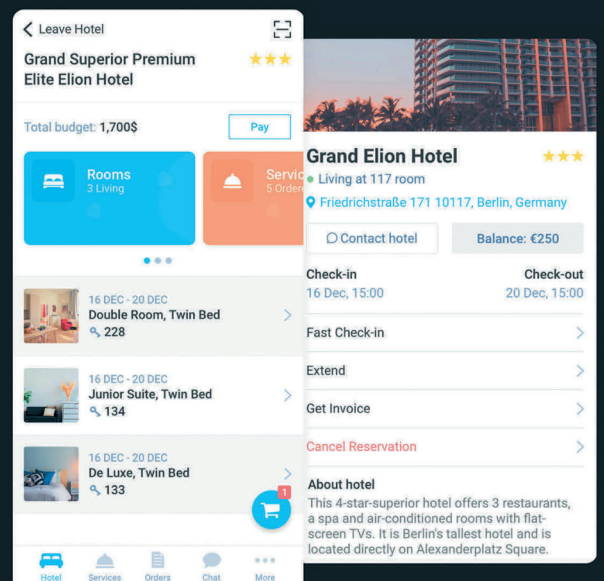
Leave Hotel

Grand Superior Premium Elite Elion Hotel

Total budget: 1,700$

Pay

Rooms
3 Living

Servic
5 Order

16 DEC - 20 DEC
Double Room, Twin Bed
228

16 DEC - 20 DEC
Junior Suite, Twin Bed
134

16 DEC - 20 DEC
De Luxe, Twin Bed
133

1

Hotel
Services
Orders
Chat
More

Grand Elion Hotel

Living at 117 room

Friedrichstraße 171 10117, Berlin, Germany

Contact hotel

Balance: €250

Check-in
16 Dec, 15:00

Check-out
20 Dec, 15:00

Fast Check-in

Extend

Get Invoice

Cancel Reservation

About hotel
This 4-star-superior hotel offers 3 restaurants, a spa and air-conditioned rooms with flat-screen TVs. It is Berlin's tallest hotel and is located directly on Alexanderplatz Square.